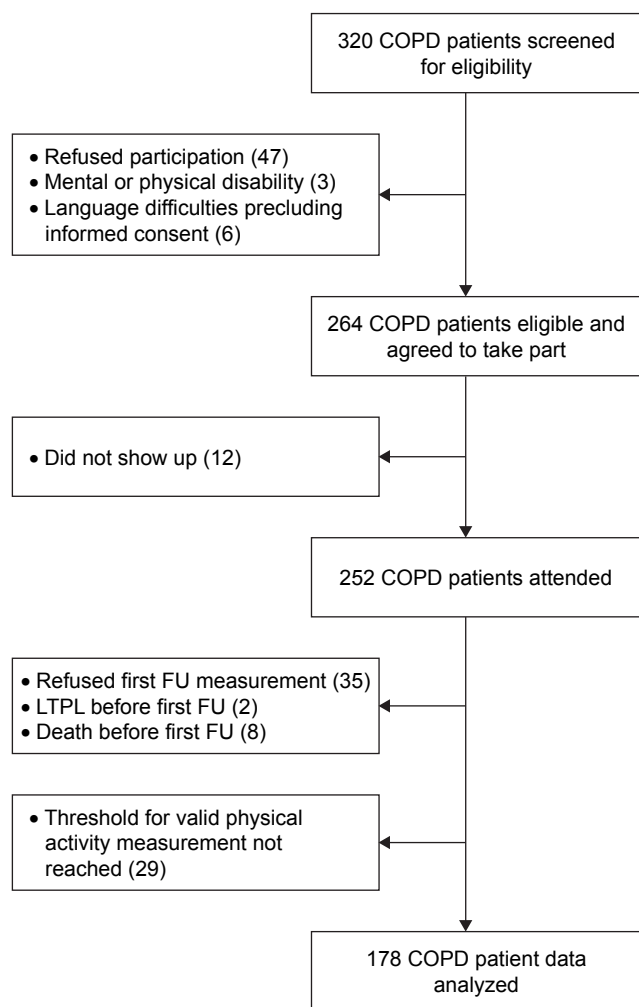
320 COPD patients screened for eligibility

• Refused participation (47)
• Mental or physical disability (3)
• Language difficulties precluding informed consent (6)

264 COPD patients eligible and agreed to take part

• Did not show up (12)

252 COPD patients attended

• Refused first FU measurement (35)
• LTPL before first FU (2)
• Death before first FU (8)

• Threshold for valid physical activity measurement not reached (29)

178 COPD patient data analyzed